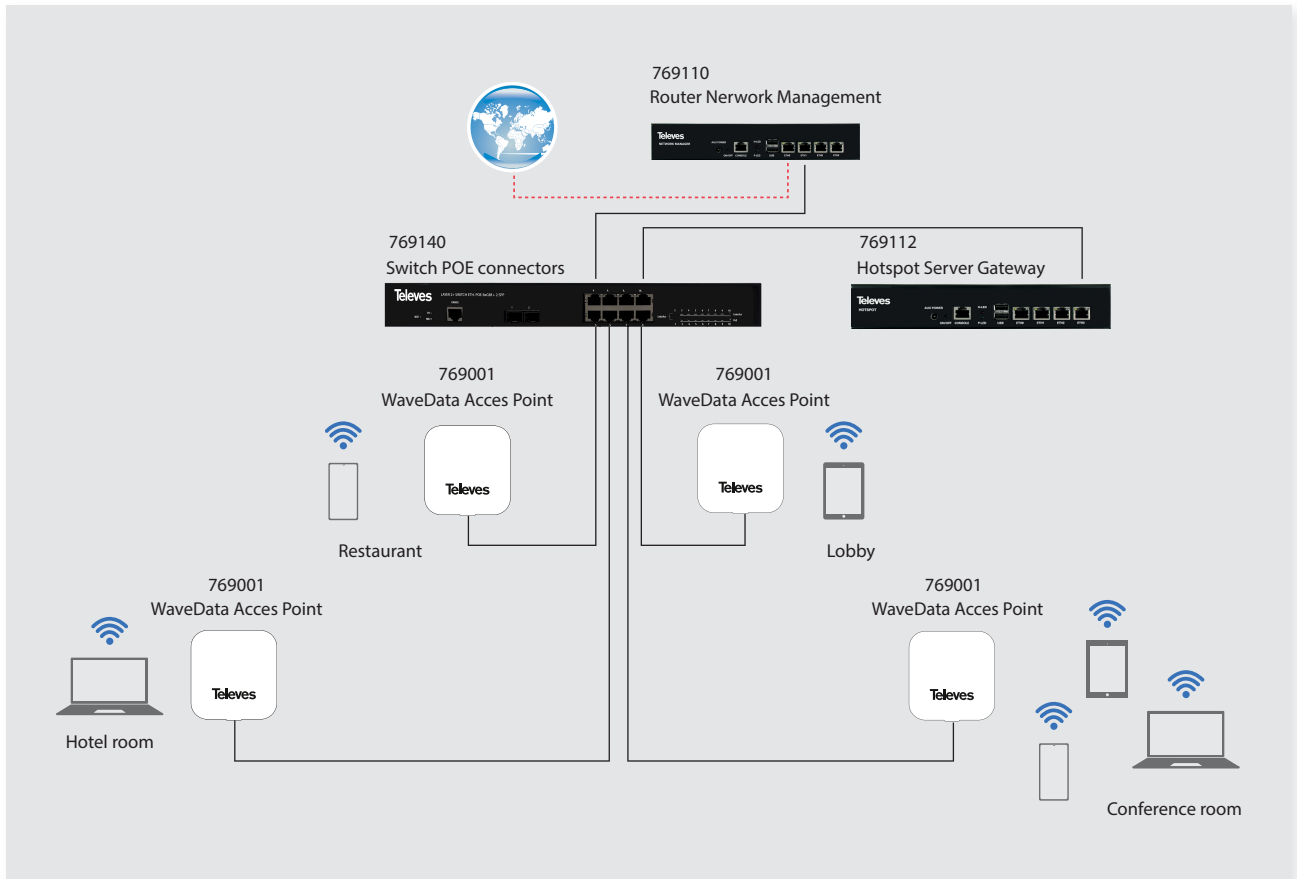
769110
Router Nerwork Management

Televes
NETWORK MANAGER

769140
Switch POE connectors

Televes

769112
Hotspot Server Gateway

Televes
HOTSPOT

769001
WaveData Acces Point

Televes

Restaurant

769001
WaveData Acces Point

Televes

Lobby

769001
WaveData Acces Point

Televes

Hotel room

769001
WaveData Acces Point

Televes

Conference room